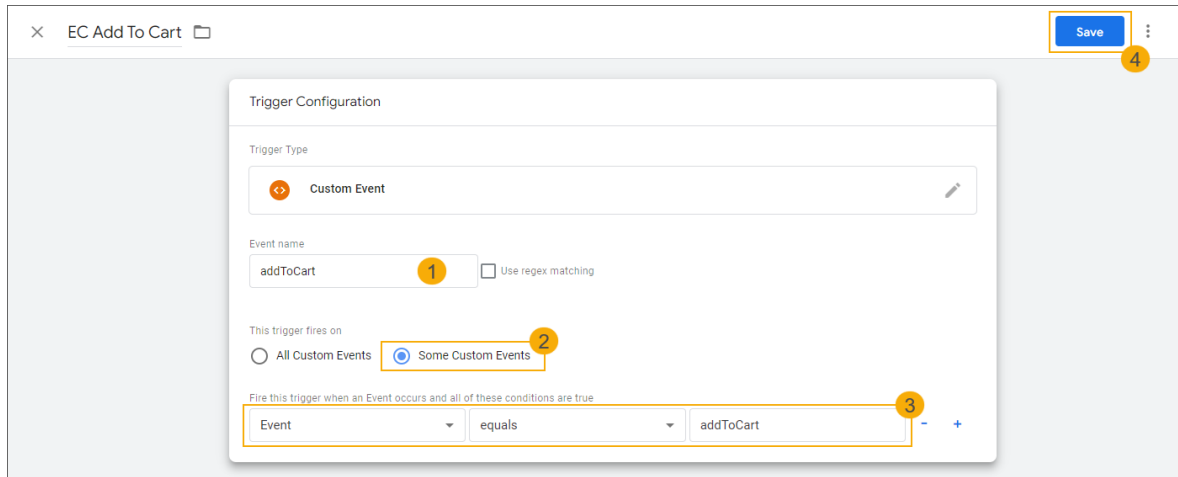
EC Add To Cart

Save

4

Trigger Configuration

Trigger Type

Custom Event

Event name

addToCart

1

Use regex matching

This trigger fires on

All Custom Events

Some Custom Events

2

Fire this trigger when an Event occurs and all of these conditions are true

3

| Event | equals | addToCart |
|---|---|---|

-

+